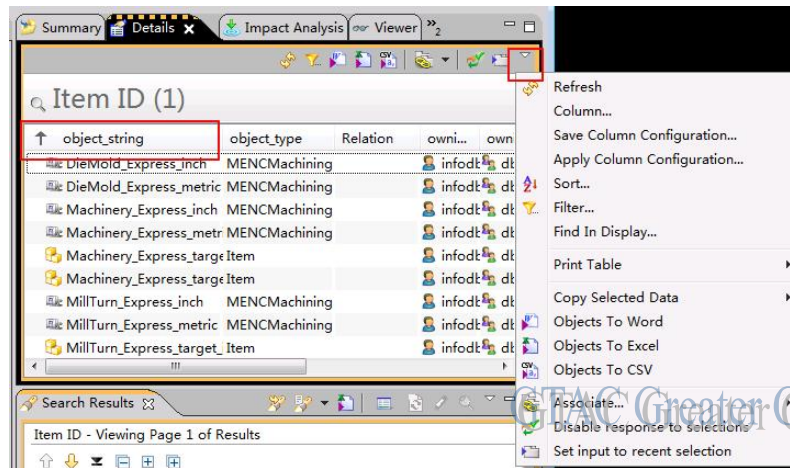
Summary | Details | Impact Analysis | Viewer | »2

Item ID (1)

| object_string | object_type | Relation | owni... | own |
|---|---|---|---|---|
| DieMold_Express_inch | MENCMachining | | infodk | dk |
| DieMold_Express_metric | MENCMachining | | infodk | dk |
| Machinery_Express_inch | MENCMachining | | infodk | dk |
| Machinery_Express_metr | MENCMachining | | infodk | dk |
| Machinery_Express_targe | Item | | infodk | dk |
| Machinery_Express_targe | Item | | infodk | dk |
| MillTurn_Express_inch | MENCMachining | | infodk | dk |
| MillTurn_Express_metric | MENCMachining | | infodk | dk |
| MillTurn_Express_target_ | Item | | infodk | dk |

Refresh
Column...
Save Column Configuration...
Apply Column Configuration...
Sort...
Filter...
Find In Display...
Print Table
Copy Selected Data
Objects To Word
Objects To Excel
Objects To CSV
Associate...
Disable response to selections
Set input to recent selection

Search Results
Item ID - Viewing Page 1 of Results

GTAC Greater C